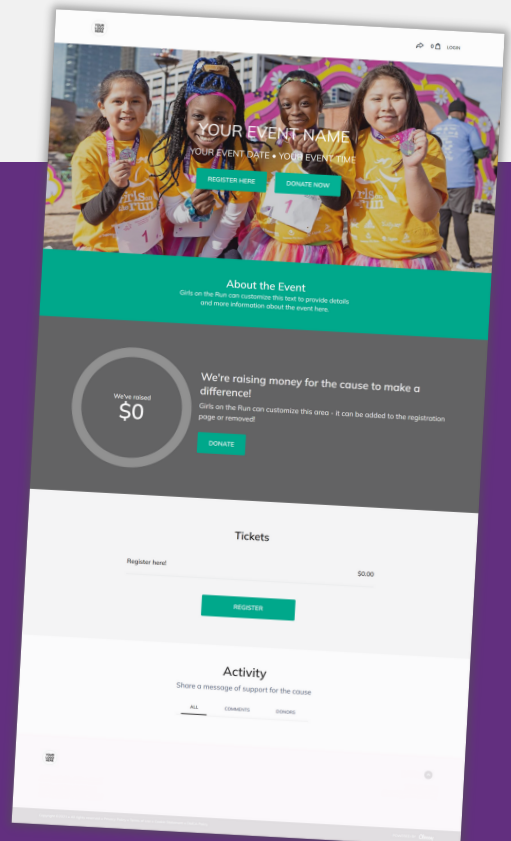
YOUR LOGO

0 LOGIN

YOUR EVENT NAME

YOUR EVENT DATE • YOUR EVENT TIME

REGISTER HERE

DONATE NOW

About the Event

Girls on the Run can customize this text to provide details and more information about the event here.

We've raised

$0

We're raising money for the cause to make a difference!

Girls on the Run can customize this area - it can be added to the registration page or removed!

DONATE

Tickets

Register here!

$0.00

REGISTER

Activity

Share a message of support for the cause

ALL

COMMENTS

DONORS

YOUR LOGO

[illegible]

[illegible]